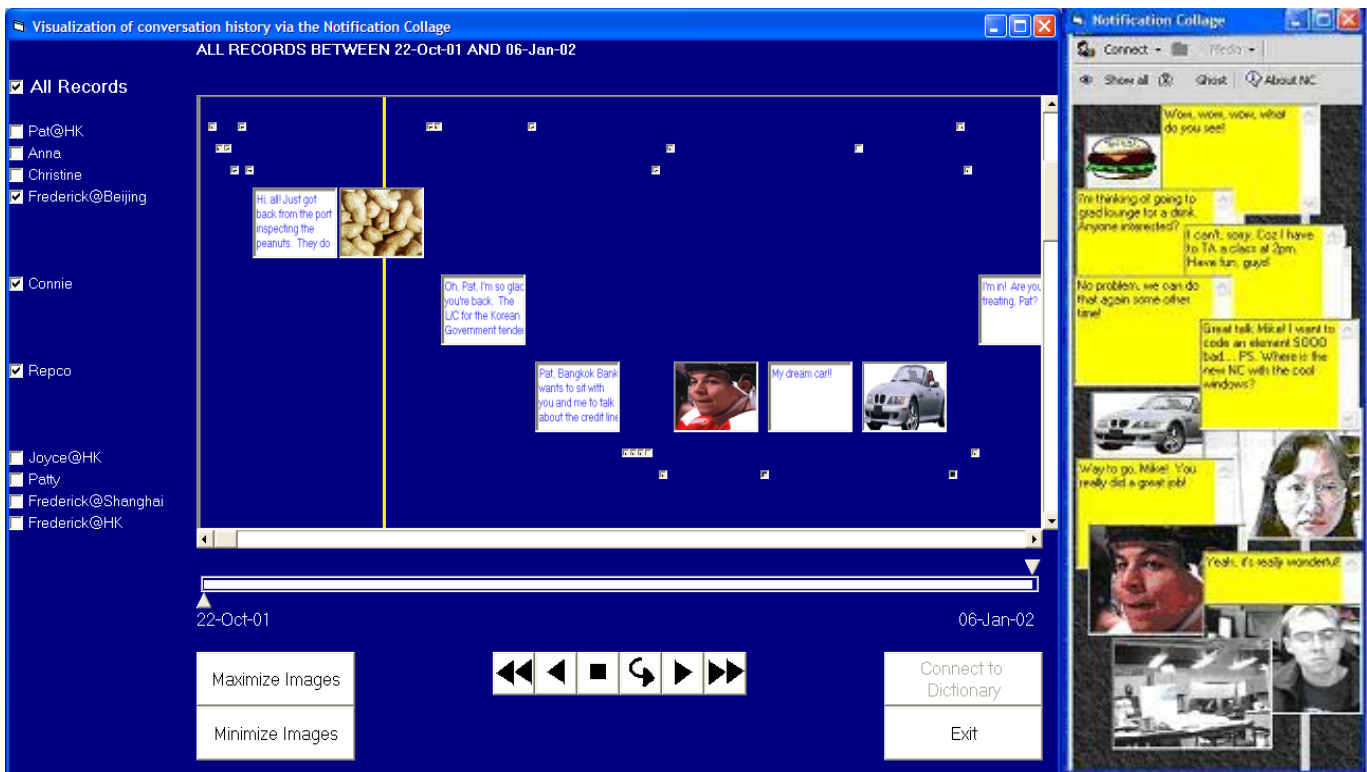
Visualization of conversation history via the Notification Collage

ALL RECORDS BETWEEN 22-Oct-01 AND 06-Jan-02

All Records
Pat@HK
Anna
Christine
Frederick@Beijing
Connie
Repco
Joyce@HK
Patty
Frederick@Shanghai
Frederick@HK

Hi, all! Just got back from the port inspecting the peanuts. They do

Oh, Pat, I'm so glac you're back. The L/C for the Korean Government tender

I'm in! Are you treating, Pat?

Pat, Bangkok Bank wants to sit with you and me to talk about the credit line

My dream car!!

22-Oct-01
06-Jan-02

Maximize Images
Minimize Images

Connect to Dictionary
Exit

Notification Collage
Connect
Media
Show all
Ghost
About NC

Wow, wow, wow, what do you see!

I'm thinking of going to grad lounge for a drink. Anyone interested?

I can't, sorry. Coz I have to TA a class at 2pm. Have fun, guys!

No problem, we can do that again some other time!

Great talk, Mike! I want to code an element SOOO bad... PS. Where is the new NC with the cool windows?

Way to go, Mike! You really did a great job!

Yeah, it's really wonderful!